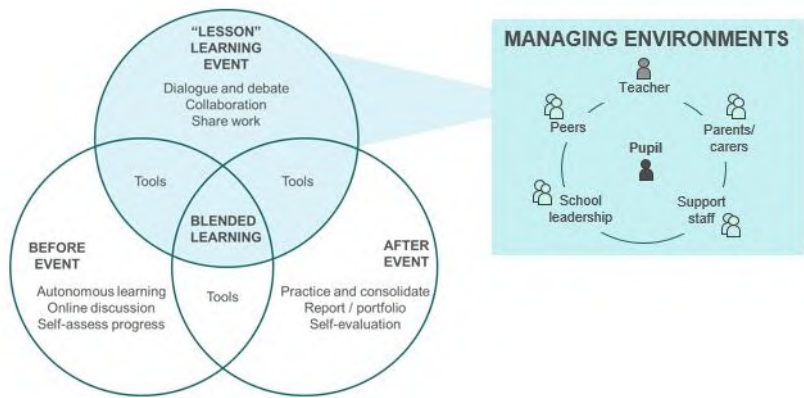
"LESSON" LEARNING EVENT

Dialogue and debate
Collaboration
Share work

Tools

Tools

BLENDED LEARNING

BEFORE EVENT

Autonomous learning
Online discussion
Self-assess progress

Tools

AFTER EVENT

Practice and consolidate
Report / portfolio
Self-evaluation

MANAGING ENVIRONMENTS

Teacher

Peers

Parents/ carers

Pupil

School leadership

Support staff